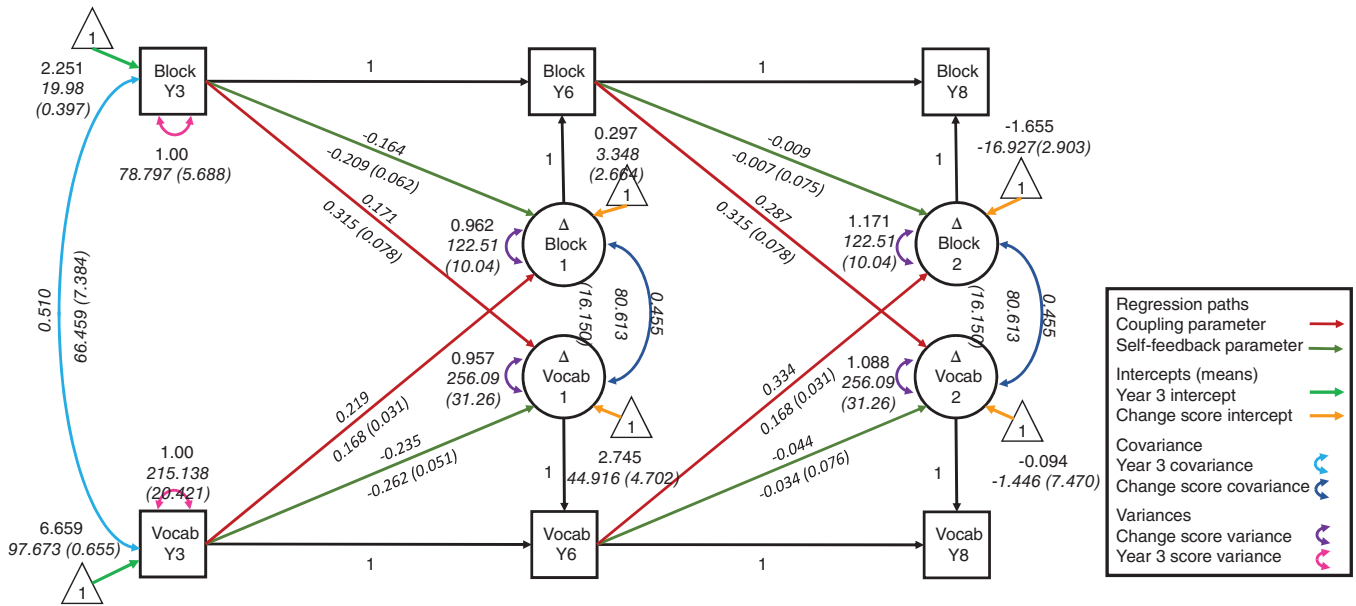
1

2.251
19.98
(0.397)

Block Y3

1.00
78.797 (5.688)

0.510
66.459 (7.384)

1

Block Y6

1

Block Y8

-0.164
-0.209 (0.062)

0.171
0.315 (0.078)

1

0.297
3.348
(2.664)

1

0.962
122.51
(10.04)

Δ Block 1

80.613
(16.150)

0.455

0.957
256.09
(31.26)

Δ Vocab 1

1

-0.009
-0.007 (0.075)

0.287
0.315 (0.078)

1

-1.655
-16.927(2.903)

1

1.171
122.51
(10.04)

Δ Block 2

80.613
(16.150)

0.455

1.088
256.09
(31.26)

Δ Vocab 2

1

1.00
215.138
(20.421)

0.219
0.168 (0.031)

-0.235
-0.262 (0.051)

1

2.745
44.916 (4.702)

0.334
0.168 (0.031)

-0.044
-0.034 (0.076)

-0.094
-1.446 (7.470)

1

1

6.659
97.673 (0.655)

Vocab Y3

1

Vocab Y6

1

Vocab Y8

Regression paths
Coupling parameter
Self-feedback parameter
Intercepts (means)
Year 3 intercept
Change score intercept
Covariance
Year 3 covariance
Change score covariance
Variances
Change score variance
Year 3 score variance